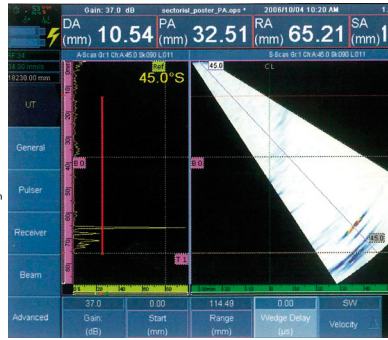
Gain: 37.0 dB sectorial_poster_PA.ops * 2006/10/04 10:20 AM

DA (mm) 10.54 PA (mm) 32.51 RA (mm) 65.21 SA

A-Scan Gr:1 Ch:A:45.0 Sk:090 L:011

S-Scan Gr:1 Ch:A:45.0 Sk:090 L:011

45.0°S

45.0

CL

UT

General

Pulser

Receiver

Beam

Advanced

37.0 Gain: (dB)

0.00 Start (mm)

114.49 Range (mm)

0.00 Wedge Delay (µs)

SW Velocity